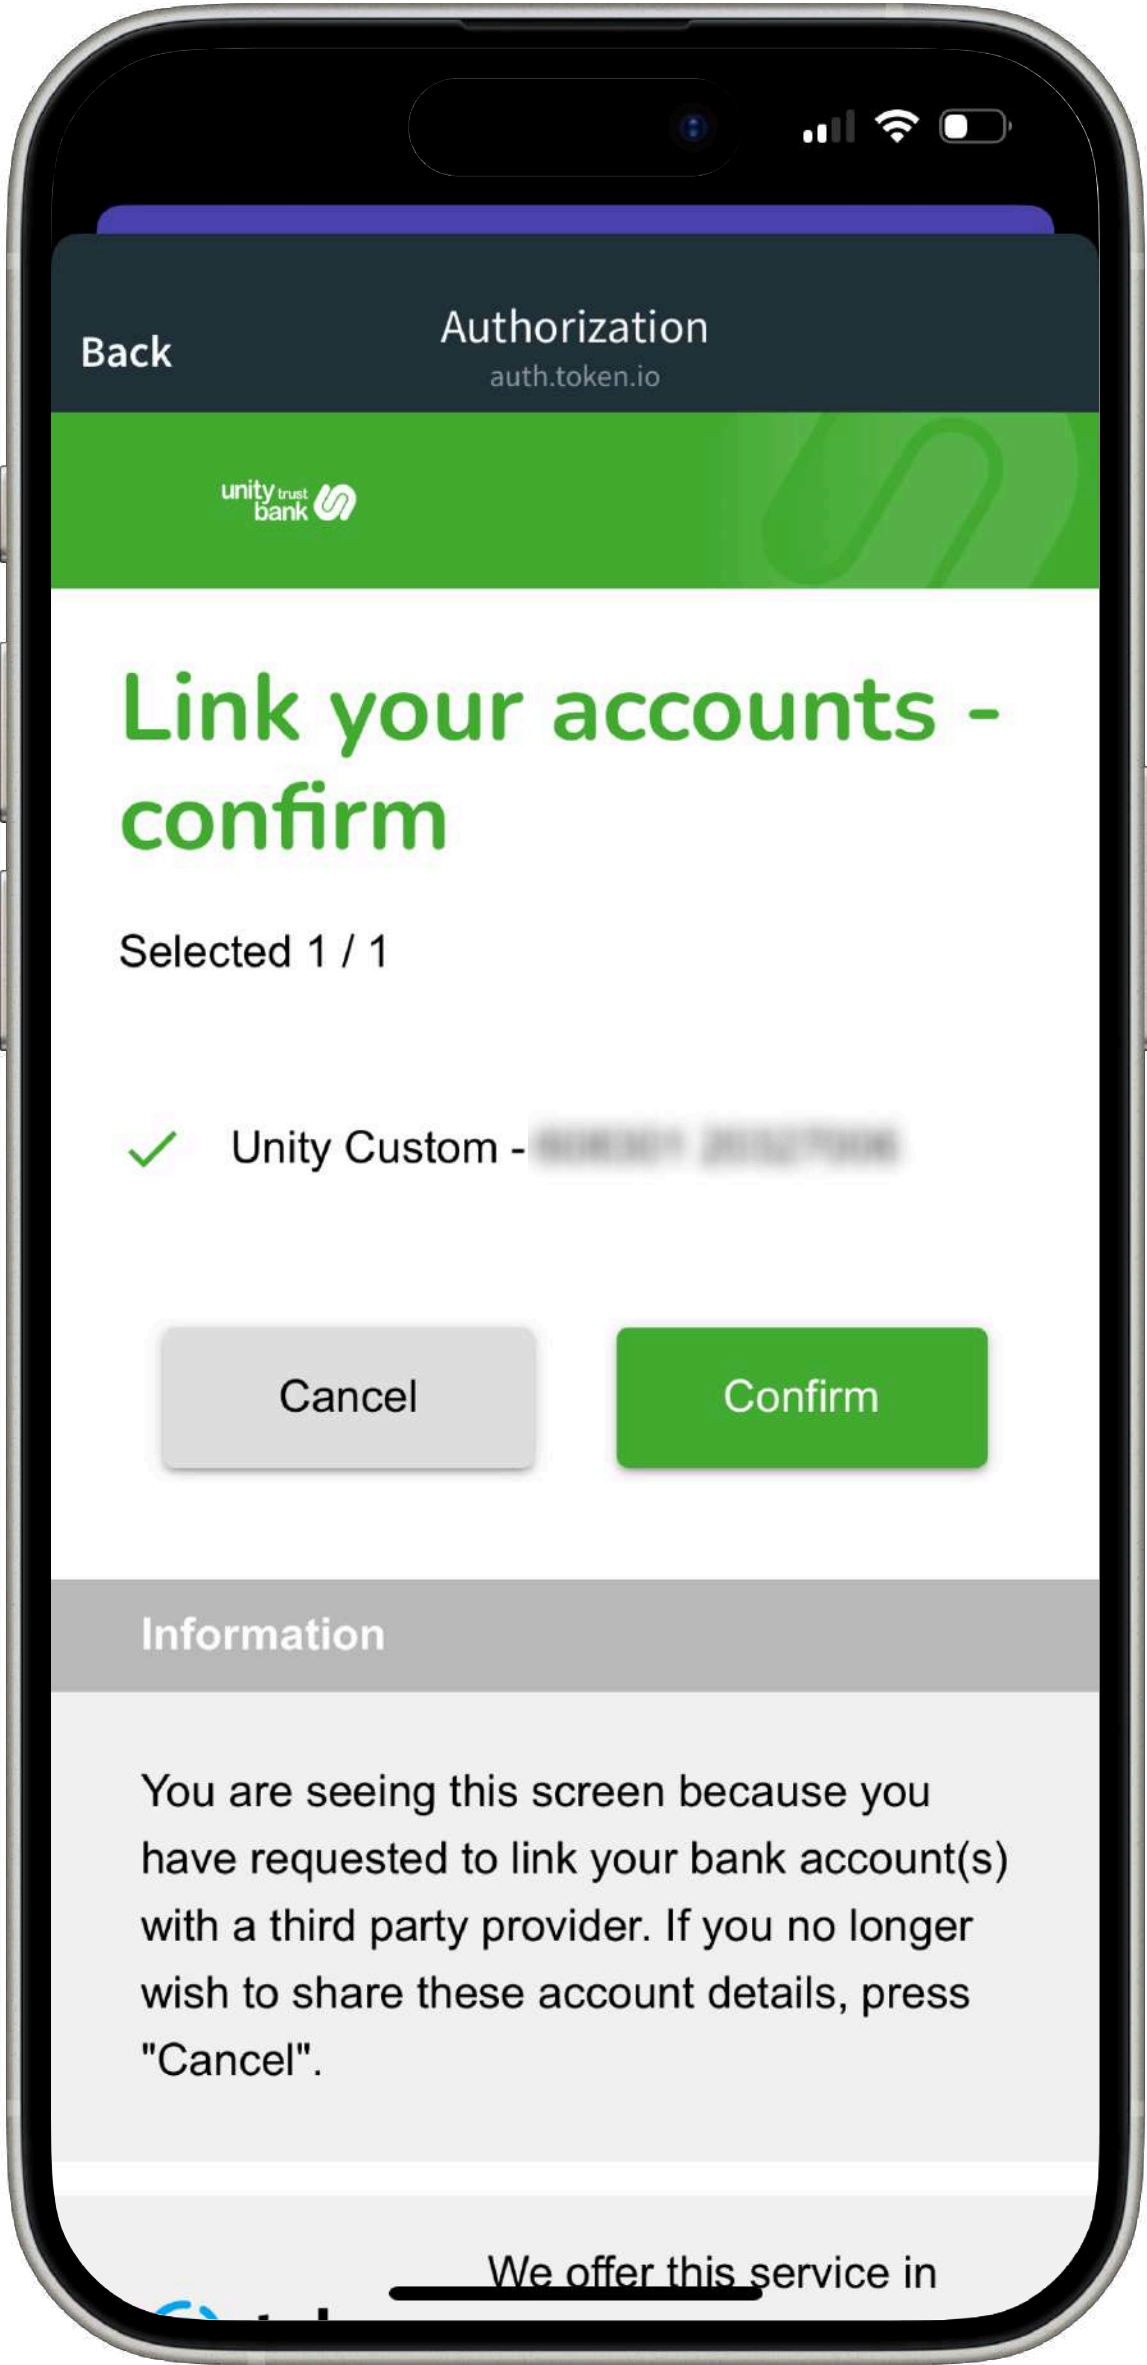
Back

Authorization
auth.token.io

unity trust bank

Link your accounts - confirm

Selected 1 / 1

Unity Custom - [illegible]

Cancel

Confirm

Information

You are seeing this screen because you have requested to link your bank account(s) with a third party provider. If you no longer wish to share these account details, press "Cancel".

We offer this service in